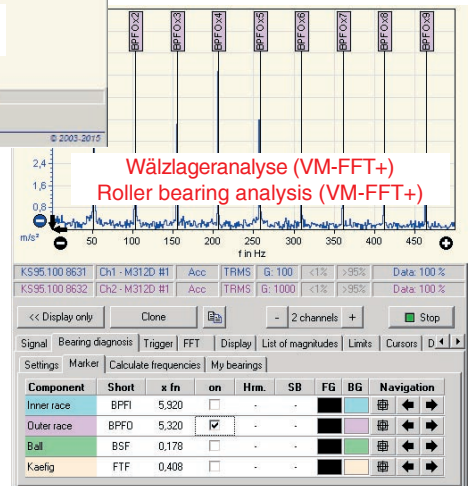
BPFOx2 BPFOx3 BPFOx4 BPFOx5 BPFOx6 BPFOx7 BPFOx8 BPFOx9

© 2003-2015

2,4
1,6
0,8
m/s²

Wälzlageranalyse (VM-FFT+)
Roller bearing analysis (VM-FFT+)

50 100 150 200 250 300 350 400 450
f in Hz

| KS95.100 8631 | Ch1 - M312D #1 | Acc | TRMS | G: 100 | <1% | >95% | Data: 100 % |
|---|---|---|---|---|---|---|---|
| KS95.100 8632 | Ch2 - M312D #1 | Acc | TRMS | G: 1000 | <1% | >95% | Data: 100 % |

<< Display only | Clone | - 2 channels + | Stop

Signal | Bearing diagnosis | Trigger | FFT | Display | List of magnitudes | Limits | Cursors | D

Settings | Marker | Calculate frequencies | My bearings

| Component | Short | x fn | on | Hrm. | SB | FG | BG | Navigation |
|---|---|---|---|---|---|---|---|---|
| Inner race | BPFI | 5,920 | | - | - | | | |
| Outer race | BPFO | 5,320 | ☑ | - | - | | | |
| Ball | BSF | 0,178 | | - | - | | | |
| Kaefig | FTF | 0,408 | | - | - | | | |